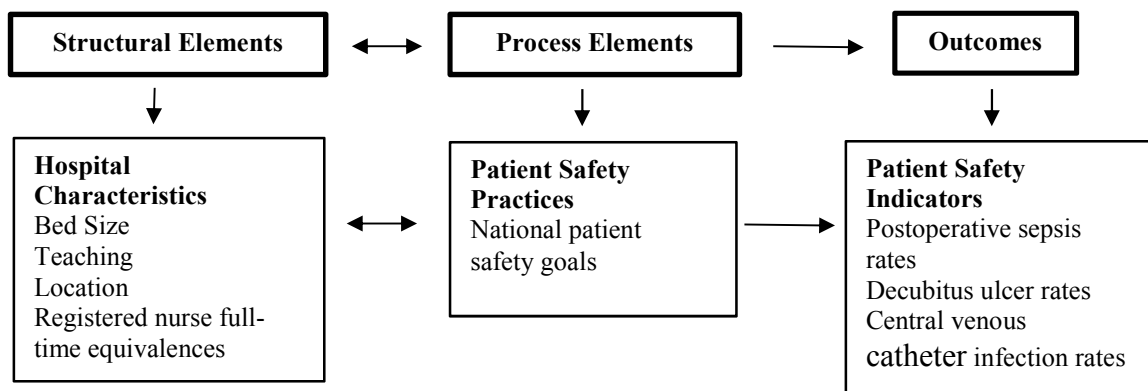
Structural Elements

Process Elements

Outcomes

Hospital Characteristics
Bed Size
Teaching
Location
Registered nurse full-time equivalences

Patient Safety Practices
National patient safety goals

Patient Safety Indicators
Postoperative sepsis rates
Decubitus ulcer rates
Central venous catheter infection rates